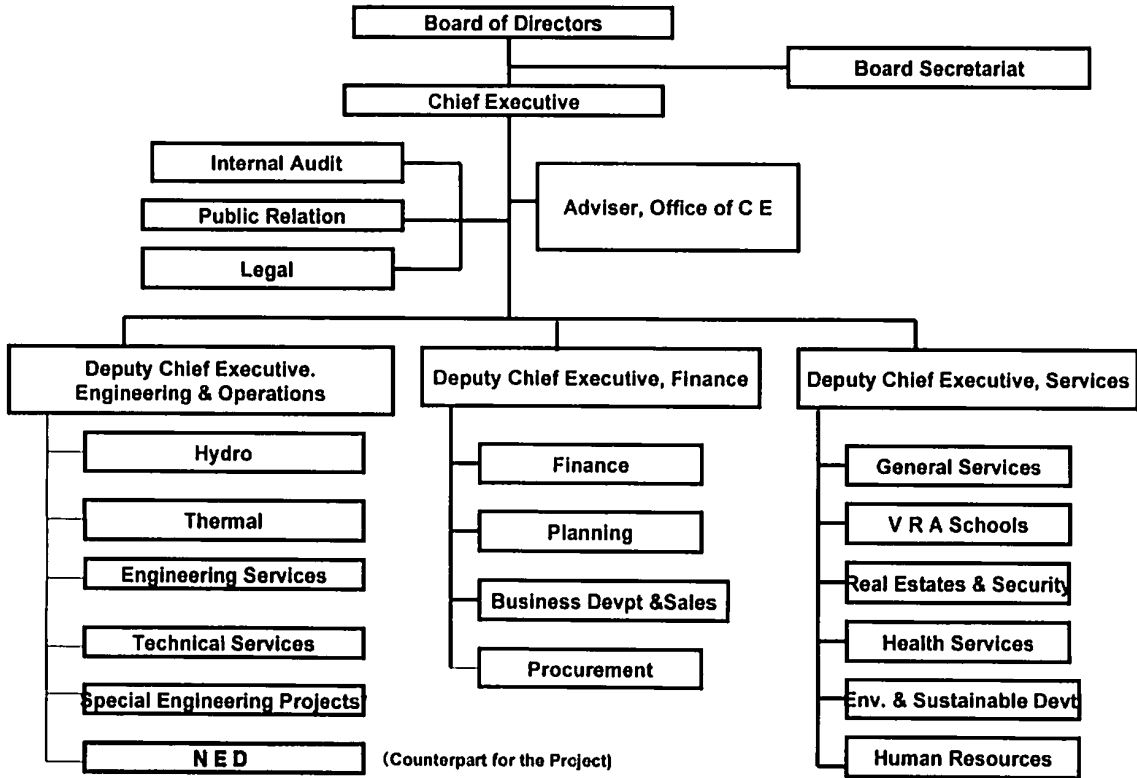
Board of Directors

Board Secretariat

Chief Executive

Internal Audit

Public Relation

Legal

Adviser, Office of C E

Deputy Chief Executive. Engineering & Operations

Hydro

Thermal

Engineering Services

Technical Services

Special Engineering Projects

N E D

(Counterpart for the Project)

Deputy Chief Executive, Finance

Finance

Planning

Business Devpt &Sales

Procurement

Deputy Chief Executive, Services

General Services

V R A Schools

Real Estates & Security

Health Services

Env. & Sustainable Devt

Human Resources